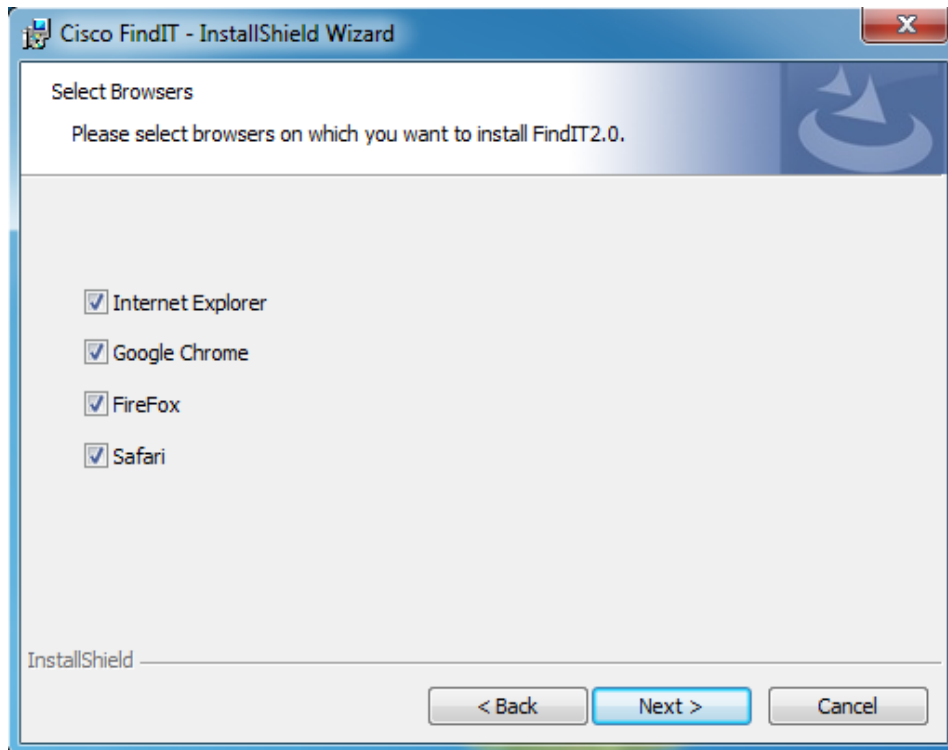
Cisco FindIT - InstallShield Wizard

Select Browsers

Please select browsers on which you want to install FindIT2.0.

Internet Explorer

Google Chrome

FireFox

Safari

InstallShield

< Back

Next >

Cancel